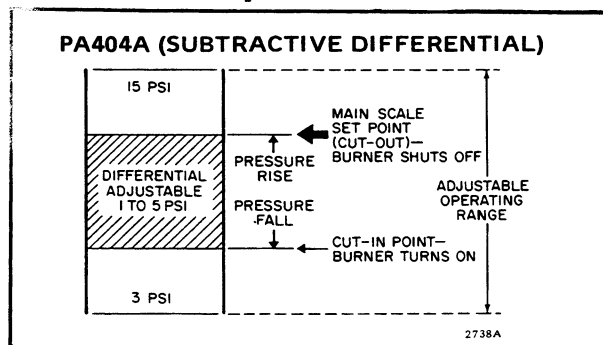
PA404A (SUBTRACTIVE DIFFERENTIAL)

15 PSI

DIFFERENTIAL ADJUSTABLE 1 TO 5 PSI

3 PSI

PRESSURE RISE

PRESSURE FALL

MAIN SCALE SET POINT (CUT-OUT)— BURNER SHUTS OFF

CUT-IN POINT— BURNER TURNS ON

ADJUSTABLE OPERATING RANGE

2738A